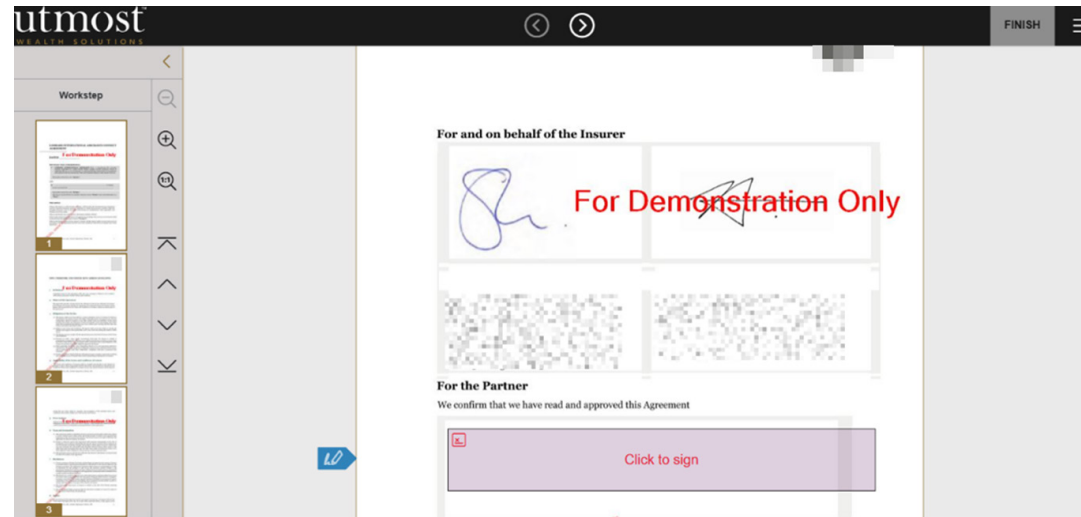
utmost
WEALTH SOLUTIONS

FINISH

Workstep

For Demonstration Only

1

For Demonstration Only

2

For Demonstration Only

3

For and on behalf of the Insurer

For Demonstration Only

For the Partner

We confirm that we have read and approved this Agreement

Click to sign